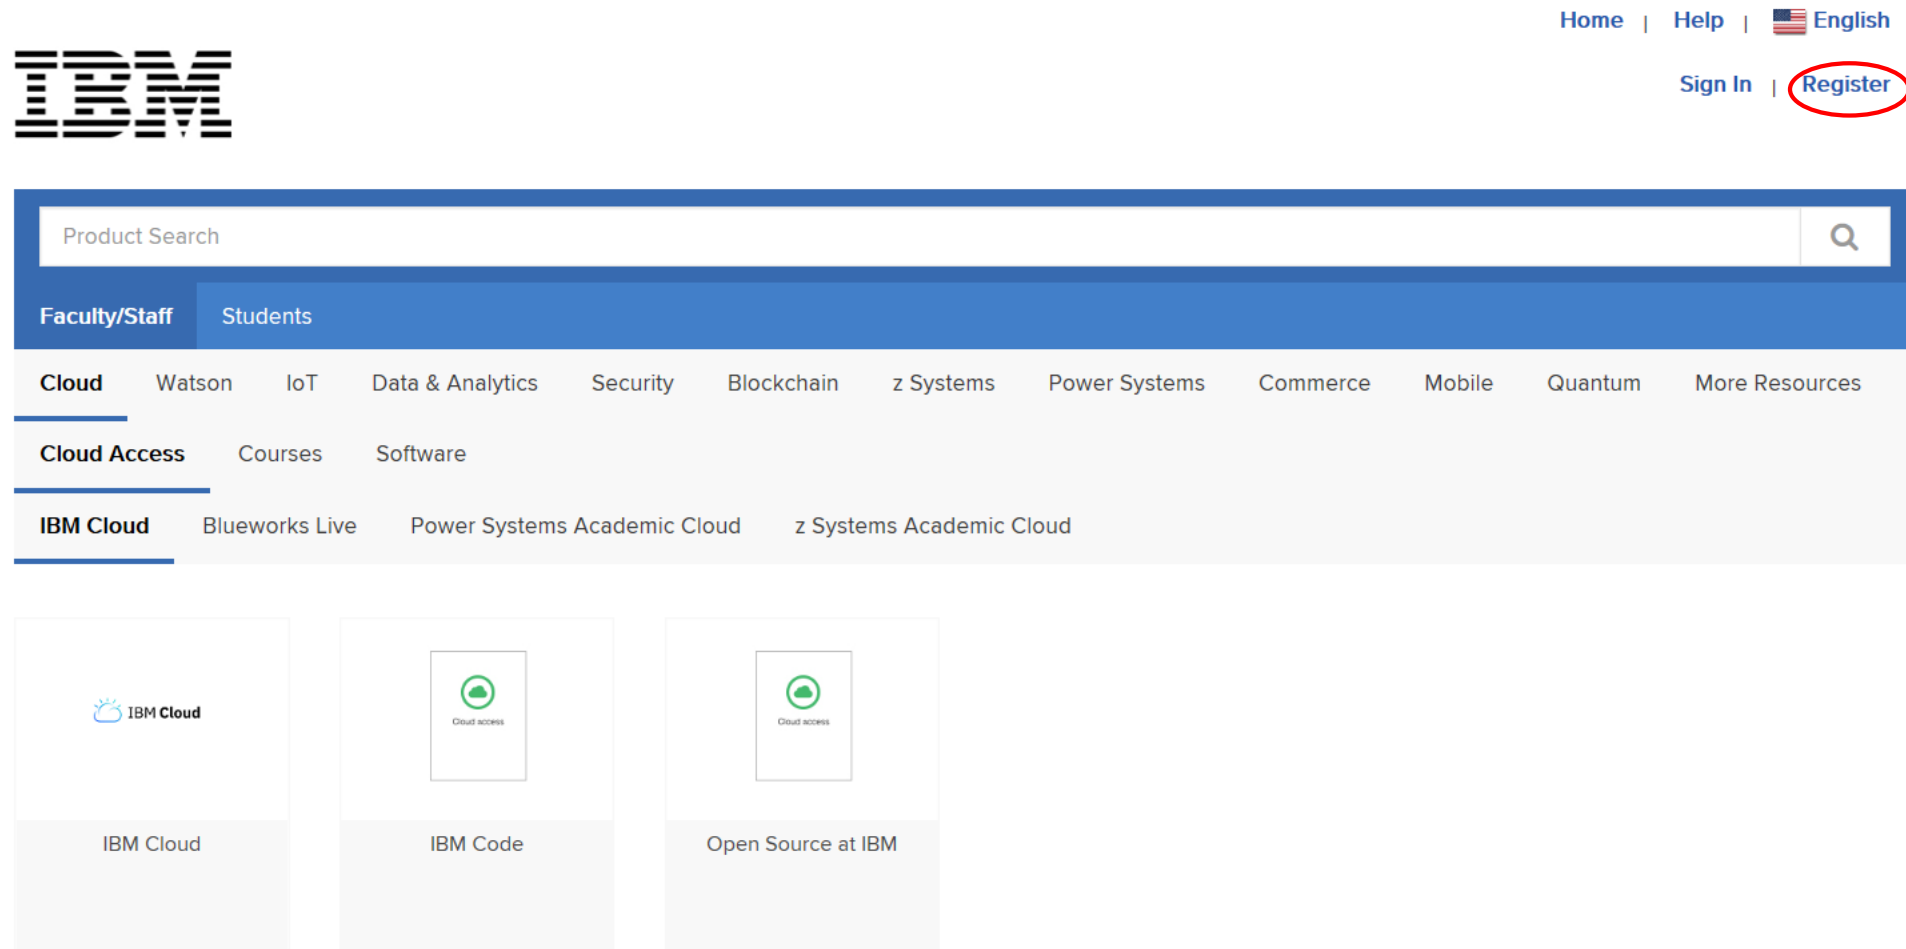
Home | Help | English

IBM

Sign In | Register

Product Search

Faculty/Staff Students

Cloud Watson IoT Data & Analytics Security Blockchain z Systems Power Systems Commerce Mobile Quantum More Resources

Cloud Access Courses Software

IBM Cloud Blueworks Live Power Systems Academic Cloud z Systems Academic Cloud

IBM Cloud

IBM Cloud

Cloud access

IBM Code

Cloud access

Open Source at IBM